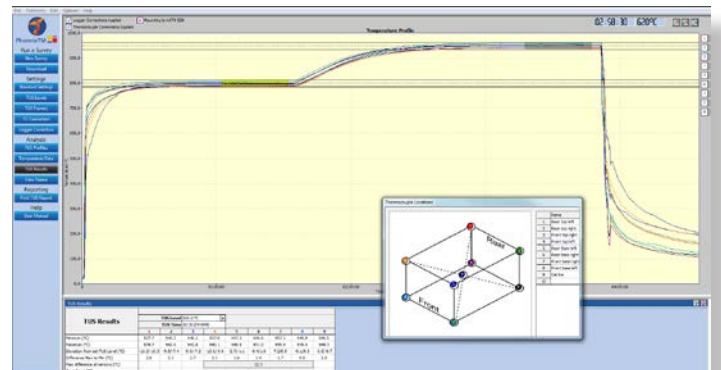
File Calibration Edit Options Help

Logger Connection Applied
Thermocouple Connections Applied
Reporting to mTP 08X

02:58:30 620°C

PhoenixTM

Run a Survey
New Survey
Download

Settings
Standard Settings
TUS Survey
TUS Frames
TC Correction
Logger Condition

Analysis
TUS Profiles
Temperature Data
TUS Results
Data Tables

Reporting
Print TUS Report

Help
User Manual

Temperature Profile

Thermocouple Locations

Rear
Front

Name
1 Rear top left
2 Rear top right
3 Front top right
4 Front top left
5 Rear base left
6 Rear base right
7 Front base right
8 Front base left
9 Centre

TUS Results

TUS Results

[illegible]